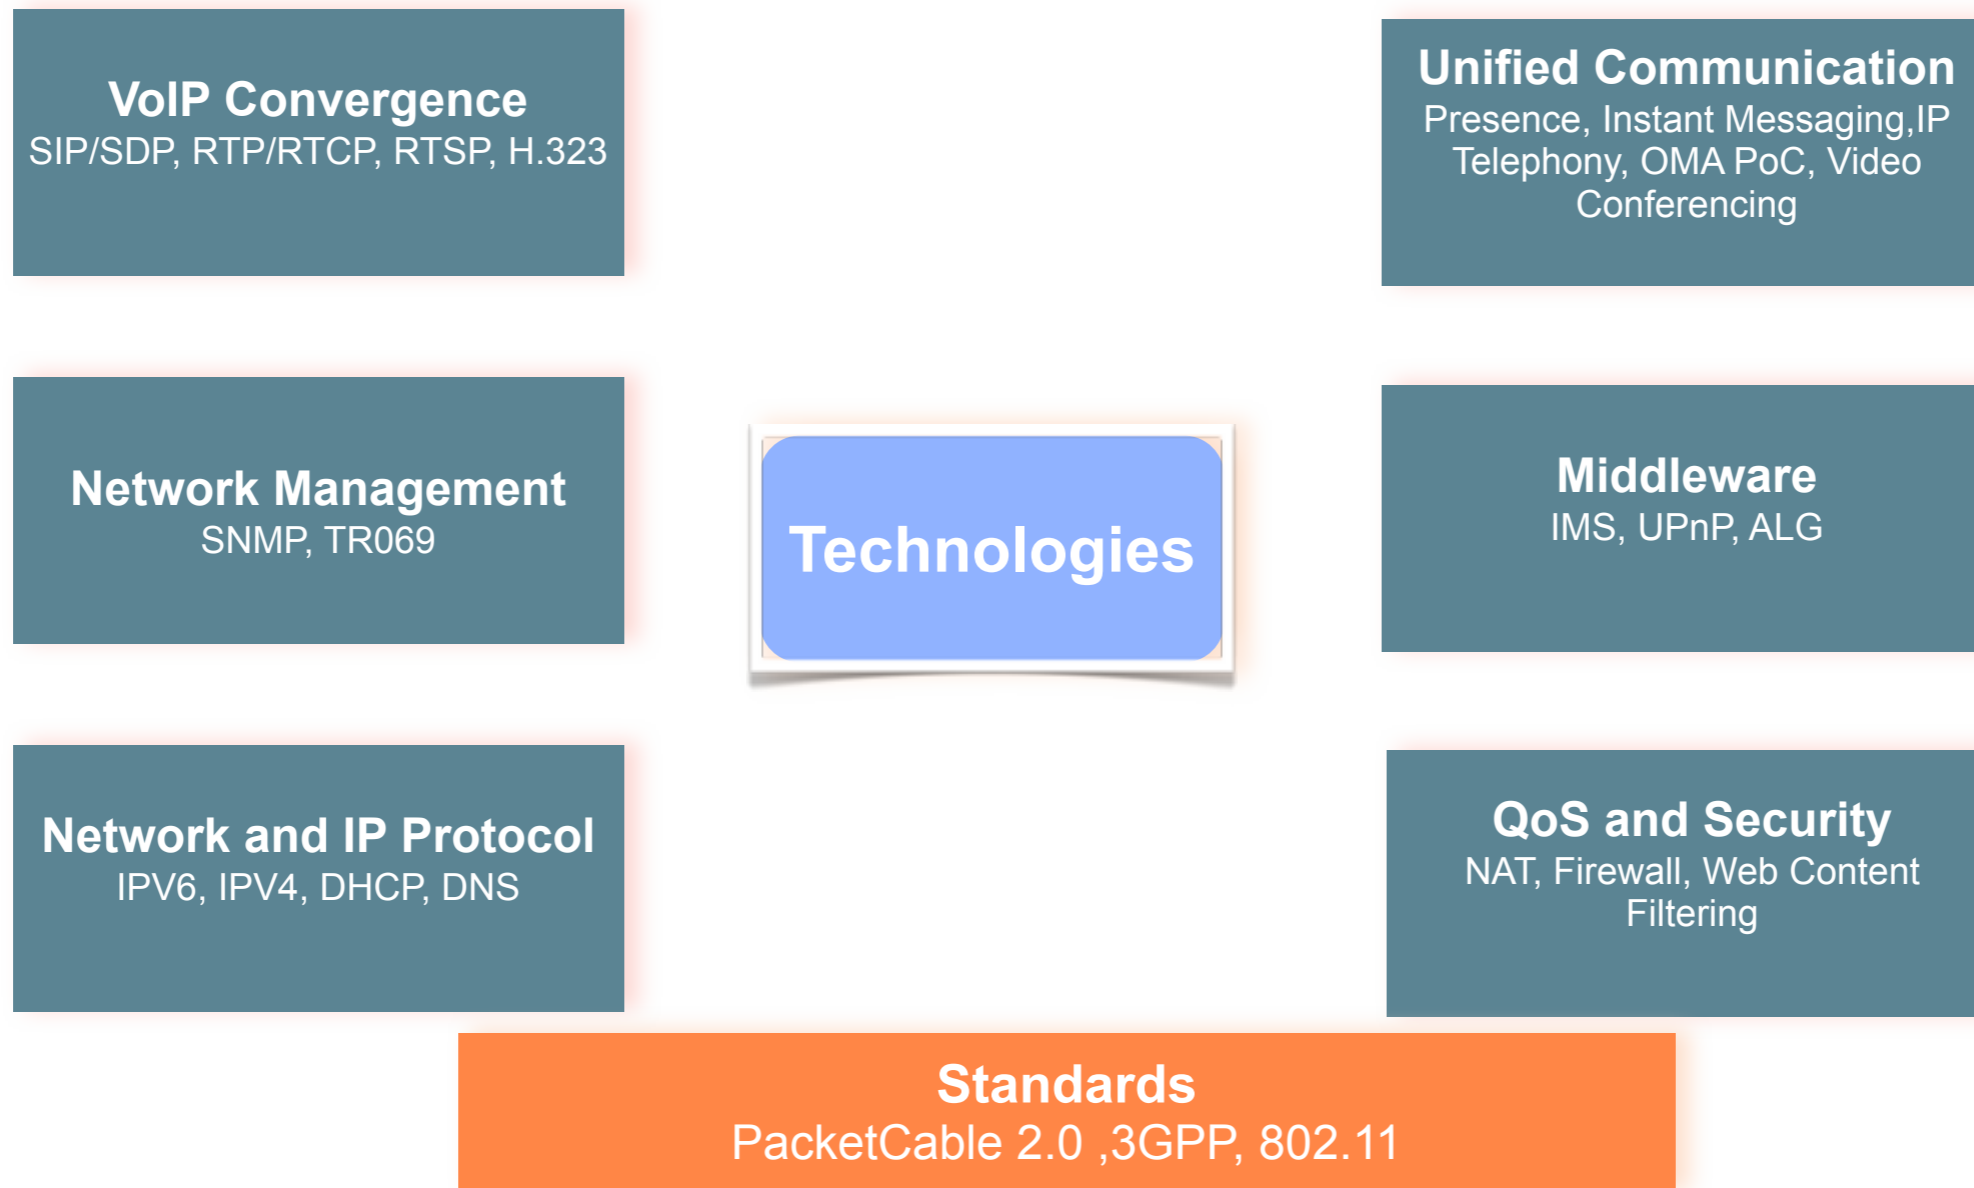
VoIP Convergence
SIP/SDP, RTP/RTCP, RTSP, H.323

Unified Communication
Presence, Instant Messaging,IP Telephony, OMA PoC, Video Conferencing

Network Management
SNMP, TR069

Technologies

Middleware
IMS, UPnP, ALG

Network and IP Protocol
IPV6, IPV4, DHCP, DNS

QoS and Security
NAT, Firewall, Web Content Filtering

Standards
PacketCable 2.0 ,3GPP, 802.11